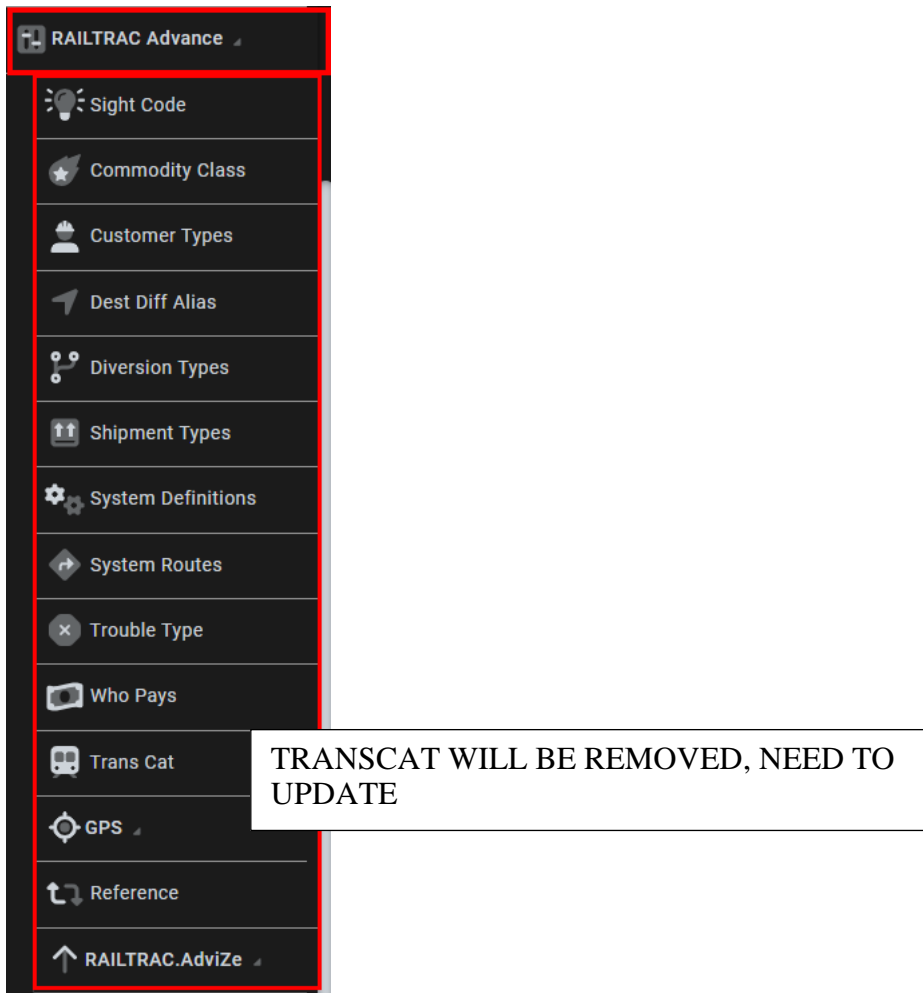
RAILTRAC Advance

Sight Code

Commodity Class

Customer Types

Dest Diff Alias

Diversion Types

Shipment Types

System Definitions

System Routes

Trouble Type

Who Pays

Trans Cat

TRANSCAT WILL BE REMOVED, NEED TO UPDATE

GPS

Reference

RAILTRAC.AdviZe